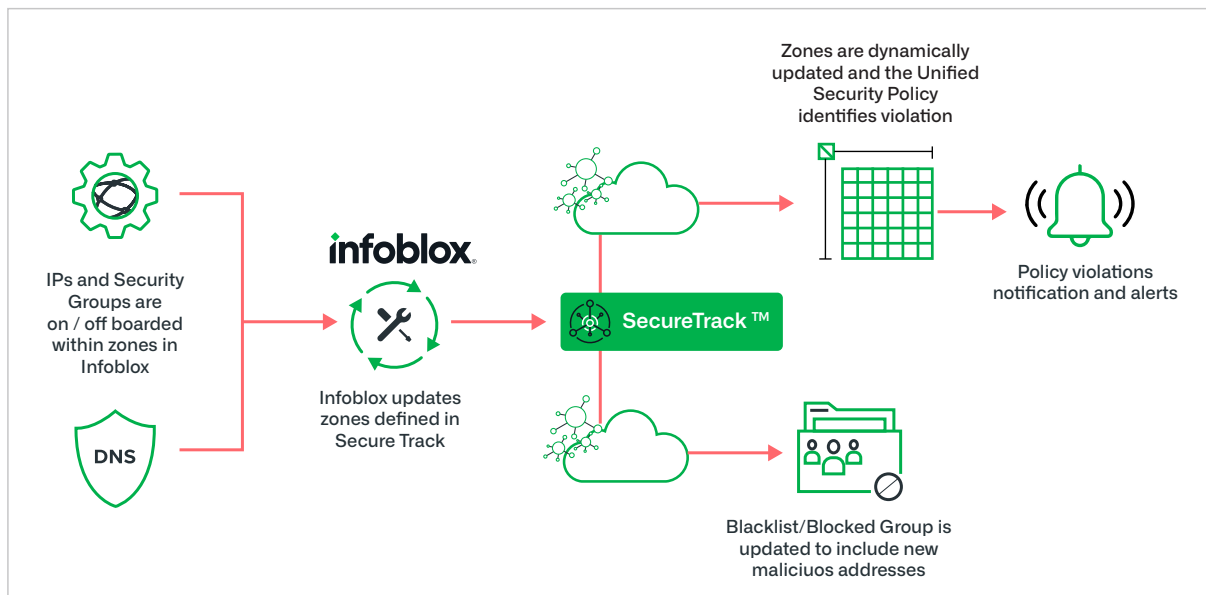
IPs and Security Groups are on / off boarded within zones in Infoblox

DNS

infoblox.

Infoblox updates zones defined in Secure Track

SecureTrack ™

Zones are dynamically updated and the Unified Security Policy identifies violation

Policy violations notification and alerts

Blacklist/Blocked Group is updated to include new maliciuos addresses